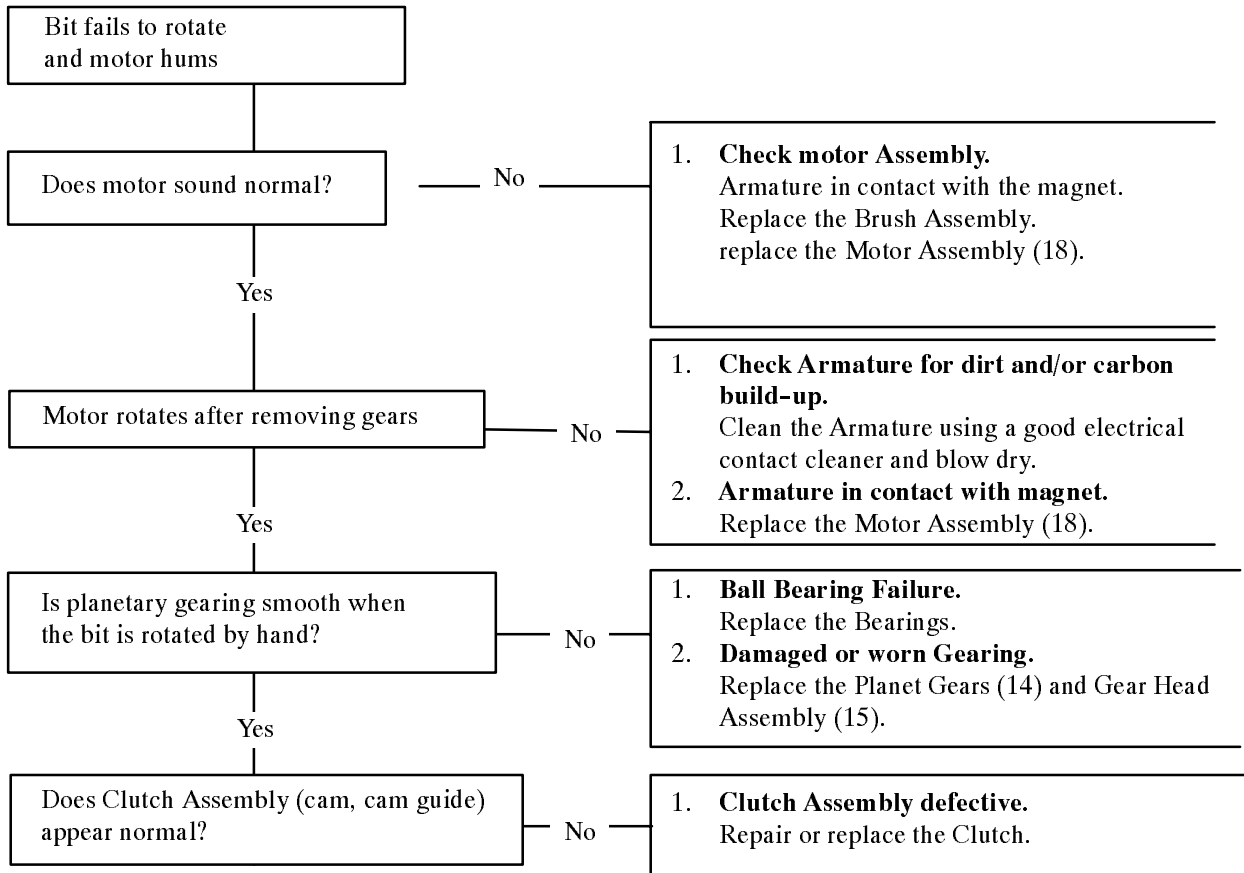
Bit fails to rotate and motor hums

Does motor sound normal?

No

1. **Check motor Assembly.**
Armature in contact with the magnet.
Replace the Brush Assembly.
replace the Motor Assembly (18).

Yes

Motor rotates after removing gears

No

1. **Check Armature for dirt and/or carbon build-up.**
Clean the Armature using a good electrical contact cleaner and blow dry.
2. **Armature in contact with magnet.**
Replace the Motor Assembly (18).

Yes

Is planetary gearing smooth when the bit is rotated by hand?

No

1. **Ball Bearing Failure.**
Replace the Bearings.
2. **Damaged or worn Gearing.**
Replace the Planet Gears (14) and Gear Head Assembly (15).

Yes

Does Clutch Assembly (cam, cam guide) appear normal?

No

1. **Clutch Assembly defective.**
Repair or replace the Clutch.